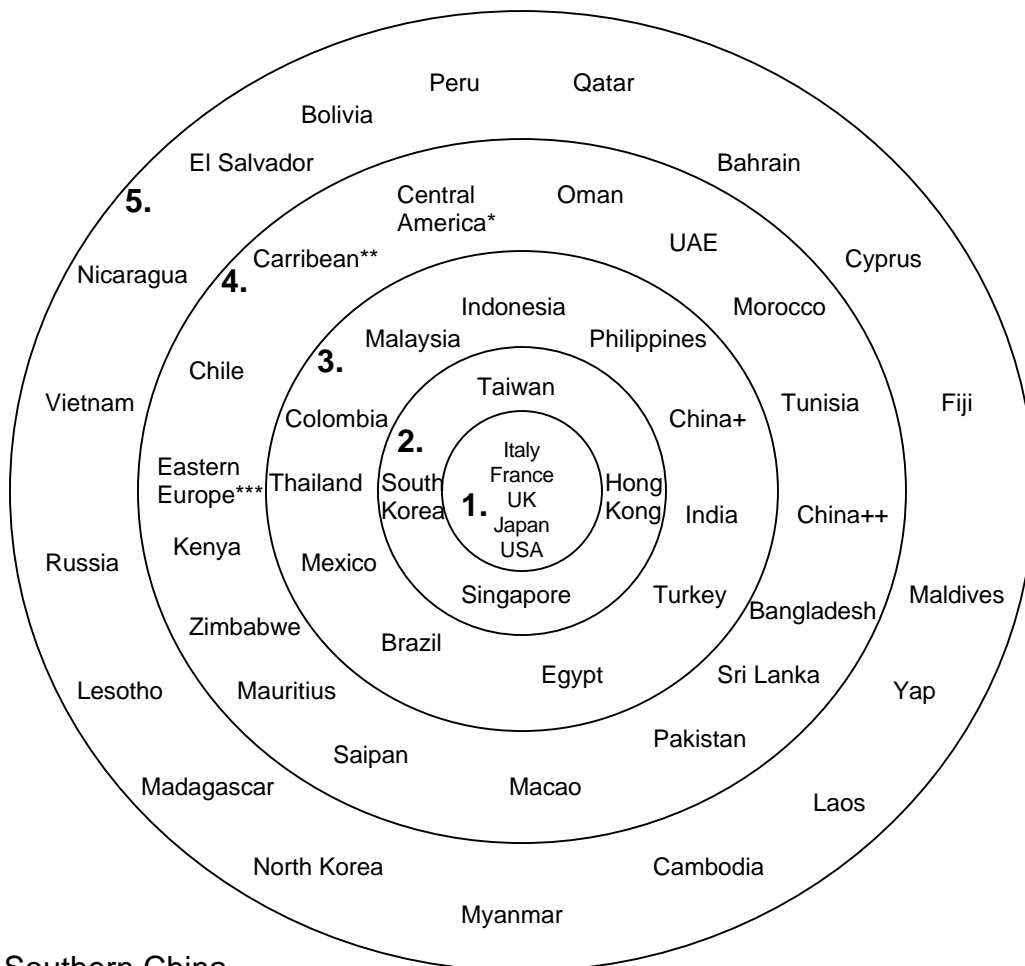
Peru
Qatar
Bolivia
El Salvador
Bahrain
5.
Central America*
Oman
UAE
Cyprus
Nicaragua
4.
Carribean**
Indonesia
Morocco
Malaysia
Philippines
3.
Chile
Taiwan
Vietnam
Tunisia
Fiji
Colombia
China+
2.
Italy
France
UK
Japan
USA
Eastern Europe***
Thailand
South Korea
1.
Hong Kong
India
China++
Russia
Kenya
Mexico
Singapore
Turkey
Bangladesh
Maldives
Zimbabwe
Brazil
Egypt
Sri Lanka
Lesotho
Mauritius
Yap
Pakistan
Saipan
Madagascar
Macao
Laos
North Korea
Cambodia
Myanmar
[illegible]